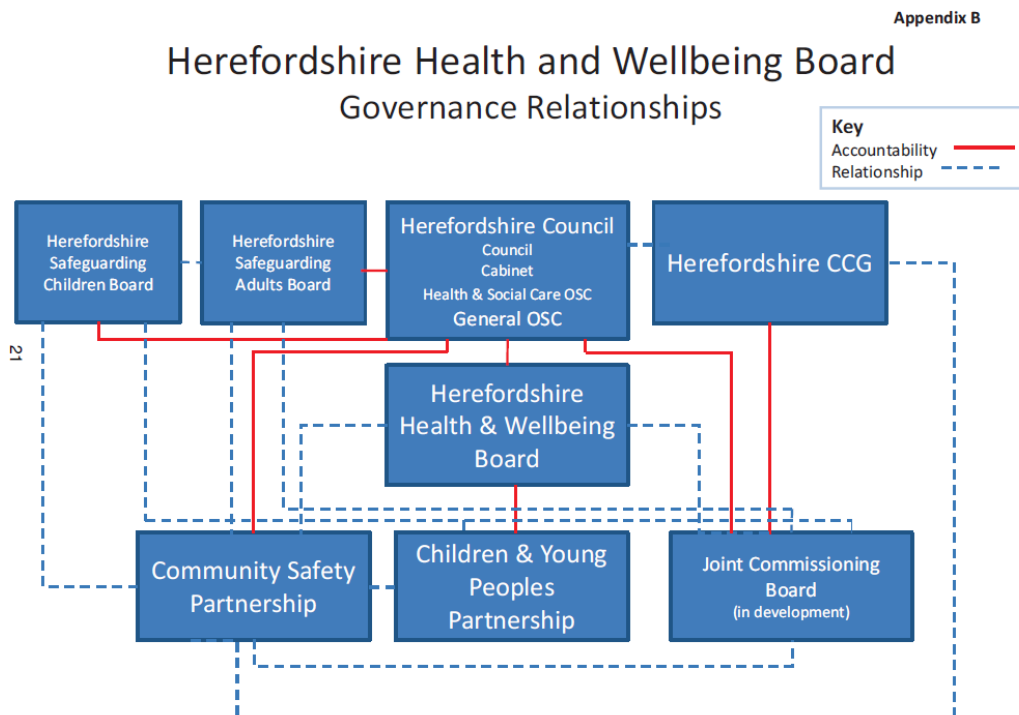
Appendix B

Herefordshire Health and Wellbeing Board
Governance Relationships

Key
Accountability
Relationship

21

Herefordshire Safeguarding Children Board

Herefordshire Safeguarding Adults Board

Herefordshire Council
Council
Cabinet
Health & Social Care OSC
General OSC

Herefordshire CCG

Herefordshire Health & Wellbeing Board

Community Safety Partnership

Children & Young Peoples Partnership

Joint Commissioning Board
(in development)